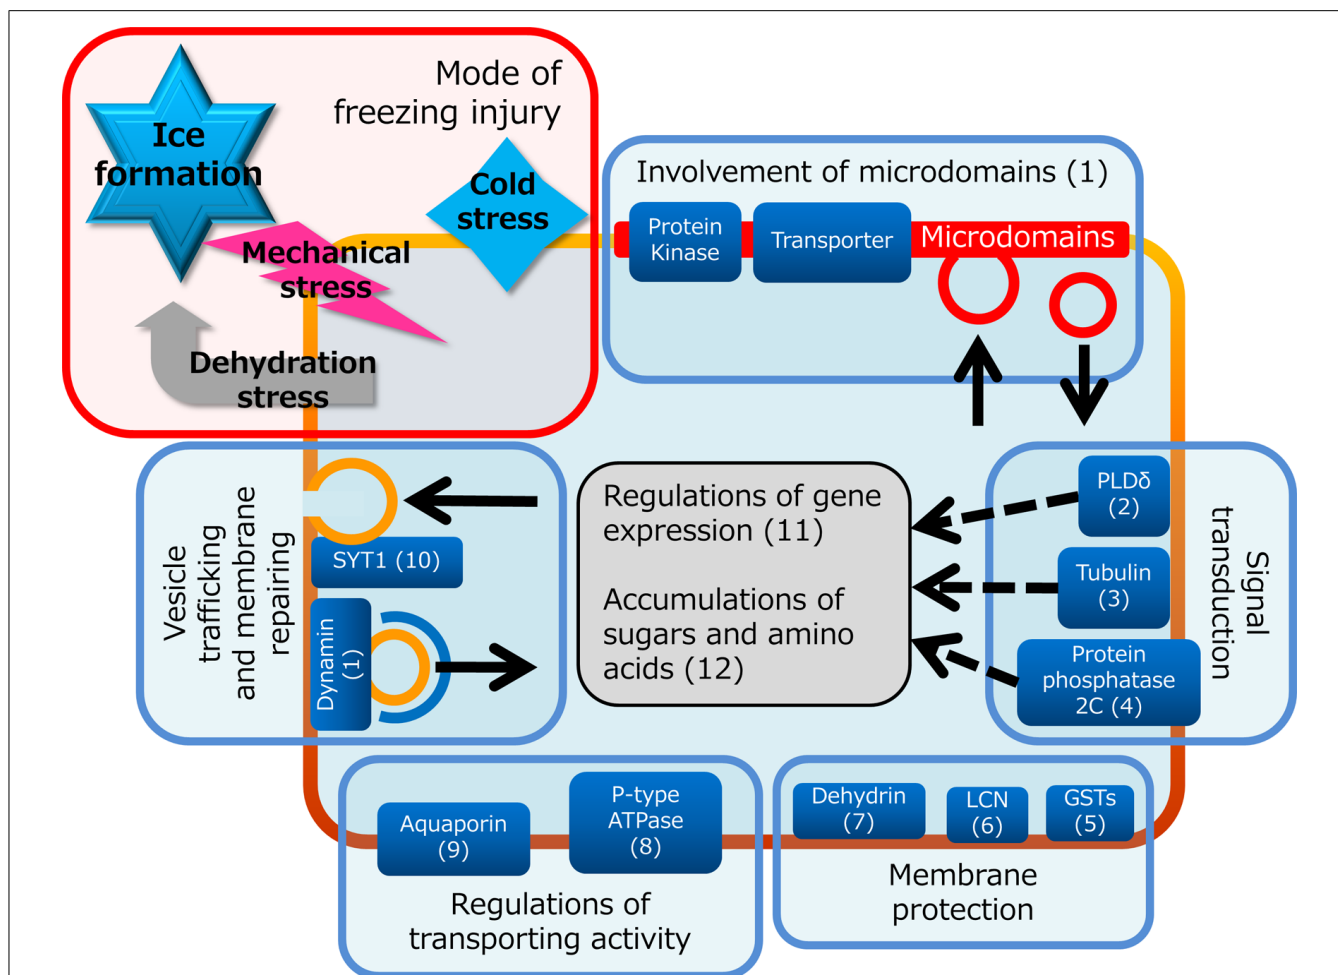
Mode of freezing injury

Ice formation

Cold stress

Mechanical stress

Dehydration stress

Involvement of microdomains (1)

Protein Kinase

Transporter

Microdomains

Vesicle trafficking and membrane repairing

SYT1 (10)

Dynamin (1)

Regulations of gene expression (11)

Accumulations of sugars and amino acids (12)

Signal transduction

PLDδ (2)

Tubulin (3)

Protein phosphatase 2C (4)

Aquaporin (9)

P-type ATPase (8)

Regulations of transporting activity

Dehydrin (7)

LCN (6)

GSTs (5)

Membrane protection